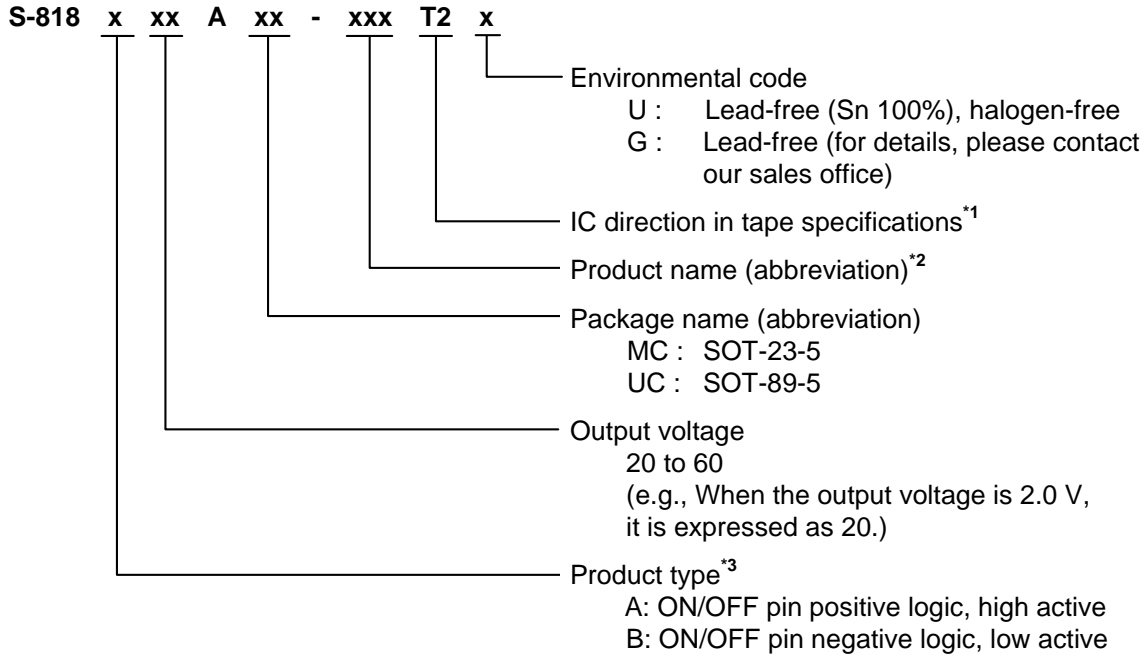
S-818 x xx A xx - xxx T2 x

Environmental code
U : Lead-free (Sn 100%), halogen-free
G : Lead-free (for details, please contact our sales office)

IC direction in tape specifications$^{*1}$

Product name (abbreviation)$^{*2}$

Package name (abbreviation)
MC : SOT-23-5
UC : SOT-89-5

Output voltage
20 to 60
(e.g., When the output voltage is 2.0 V, it is expressed as 20.)

Product type$^{*3}$
A: ON/OFF pin positive logic, high active
B: ON/OFF pin negative logic, low active